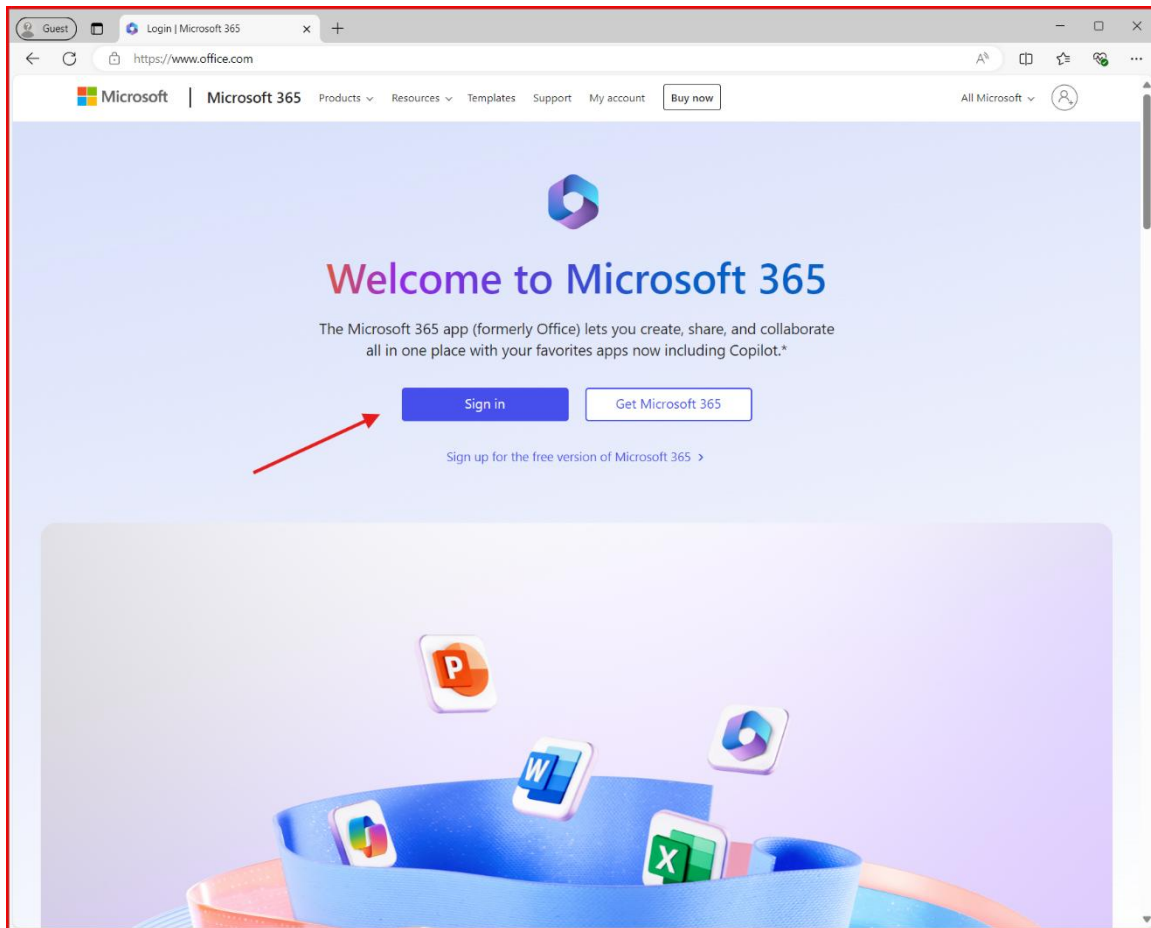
Guest

Login | Microsoft 365

https://www.office.com

Microsoft | Microsoft 365 Products Resources Templates Support My account Buy now

All Microsoft

Welcome to Microsoft 365

The Microsoft 365 app (formerly Office) lets you create, share, and collaborate all in one place with your favorites apps now including Copilot.*

Sign in

Get Microsoft 365

Sign up for the free version of Microsoft 365 >

P

W

X